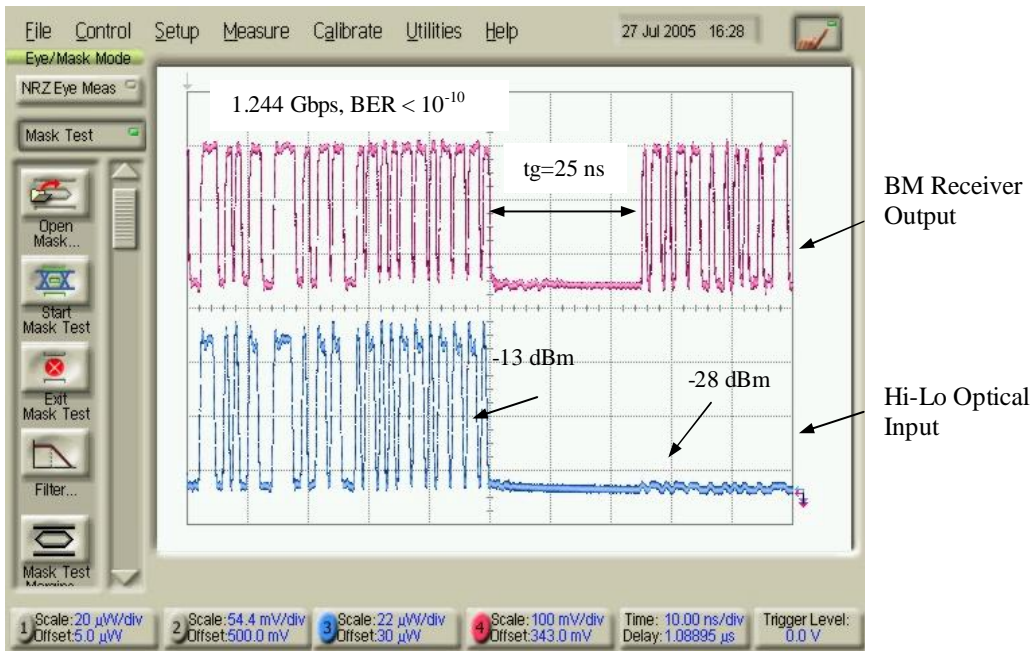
File Control Setup Measure Calibrate Utilities Help 27 Jul 2005 16:28

Eye/Mask Mode

NRZ Eye Meas

Mask Test

Open Mask...

Start Mask Test

Exit Mask Test

Filter...

Mask Test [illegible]

1.244 Gbps, BER < $10^{-10}$

tg=25 ns

-13 dBm

-28 dBm

BM Receiver Output

Hi-Lo Optical Input

1 Scale: 20 µW/div Offset: 5.0 µW

2 Scale: 54.4 mV/div Offset: 500.0 mV

3 Scale: 22 µW/div Offset: 30 µW

4 Scale: 100 mV/div Offset: 343.0 mV

Time: 10.00 ns/div Delay: 1.08895 µs

Trigger Level: 0.0 V